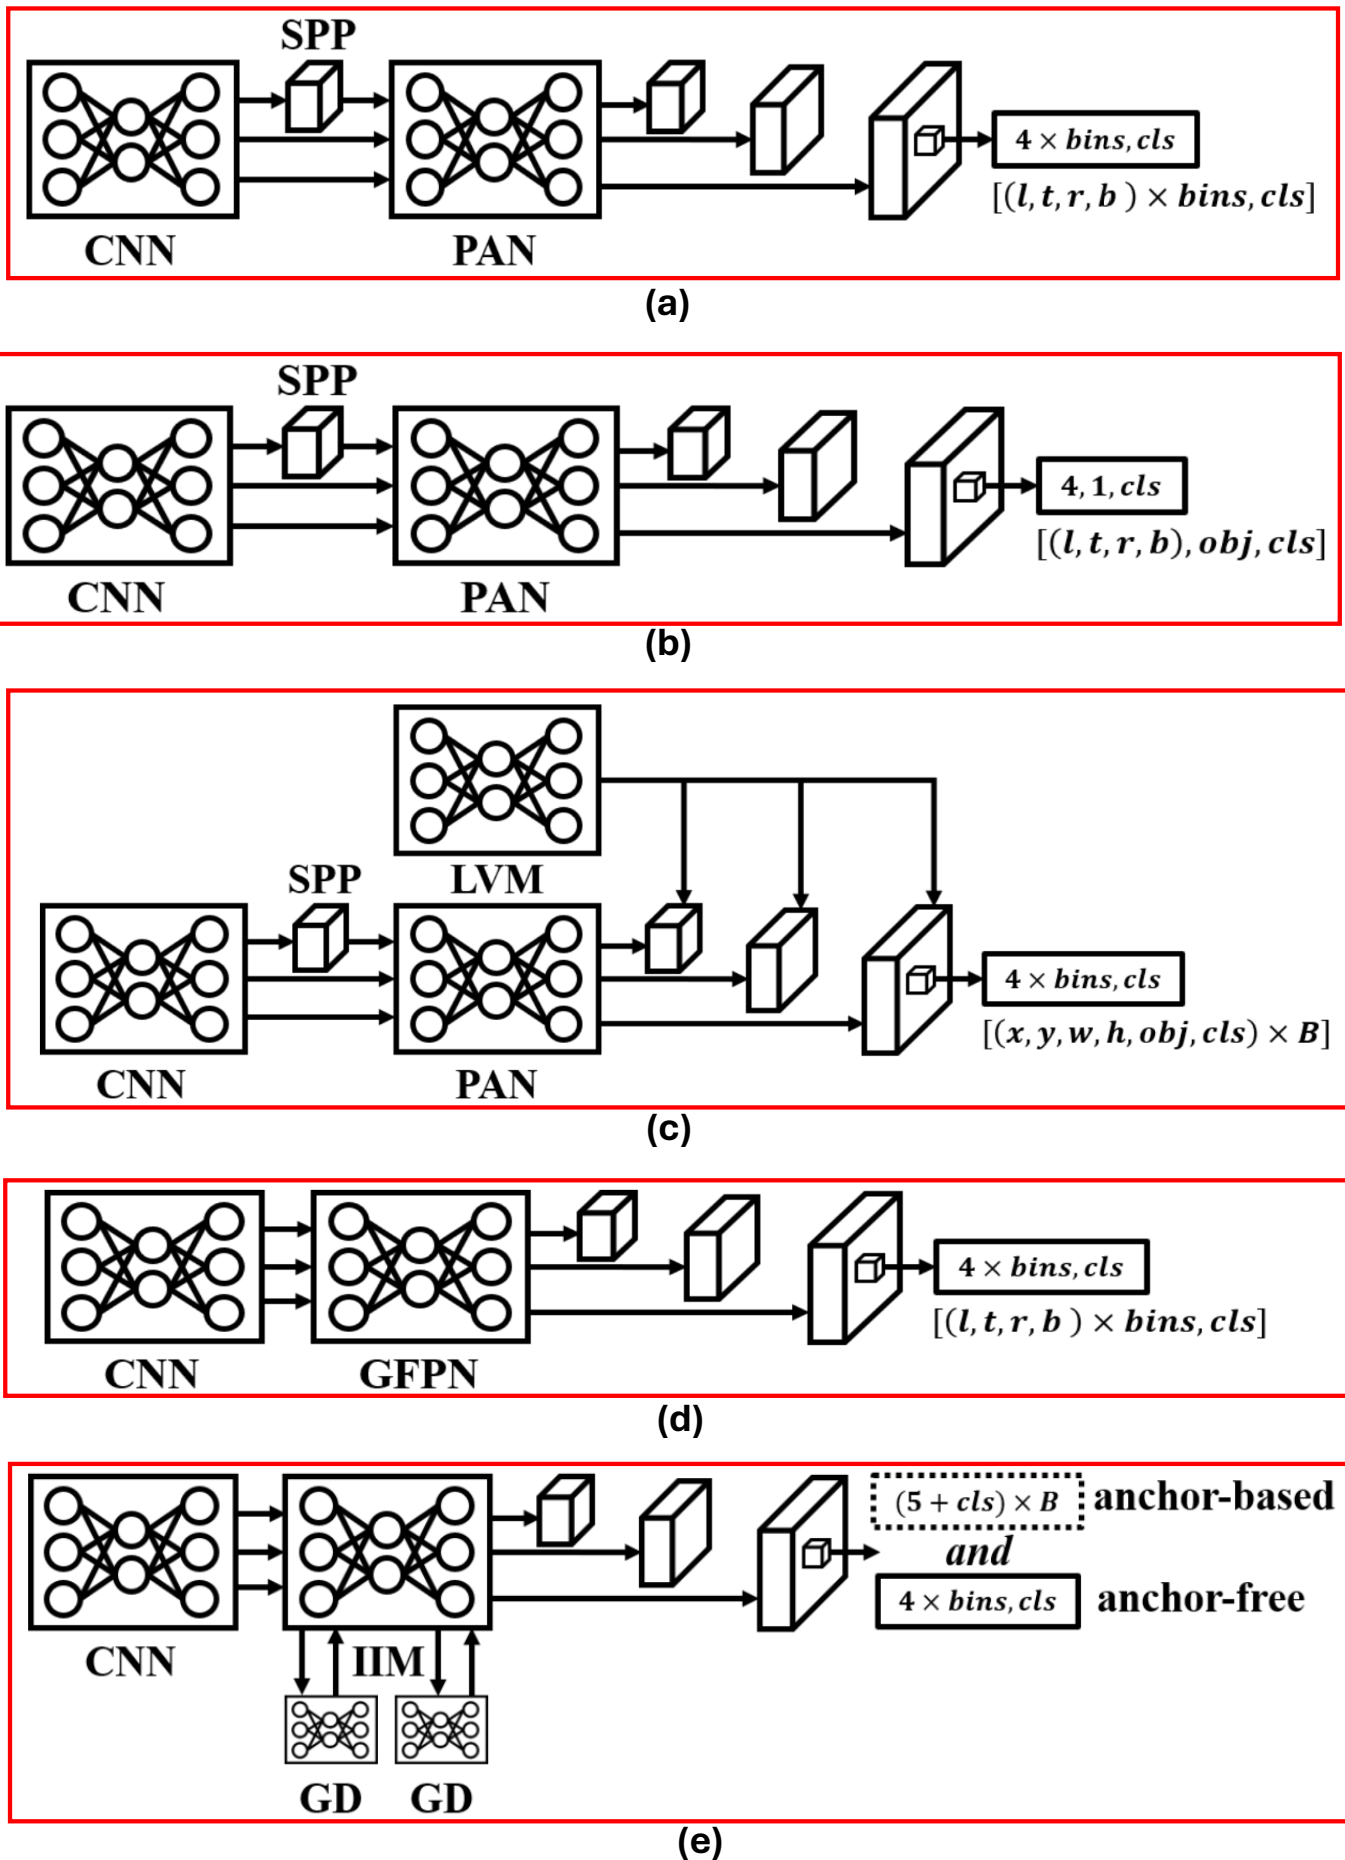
SPP

CNN

PAN

$4 \times bins, cls$

$[(l, t, r, b) \times bins, cls]$

(a)

SPP

CNN

PAN

$4, 1, cls$

$[(l, t, r, b), obj, cls]$

(b)

LVM

SPP

CNN

PAN

$4 \times bins, cls$

$[(x, y, w, h, obj, cls) \times B]$

(c)

CNN

GFPN

$4 \times bins, cls$

$[(l, t, r, b) \times bins, cls]$

(d)

$(5 + cls) \times B$ anchor-based

and

$4 \times bins, cls$ anchor-free

CNN

IIM

GD GD

(e)